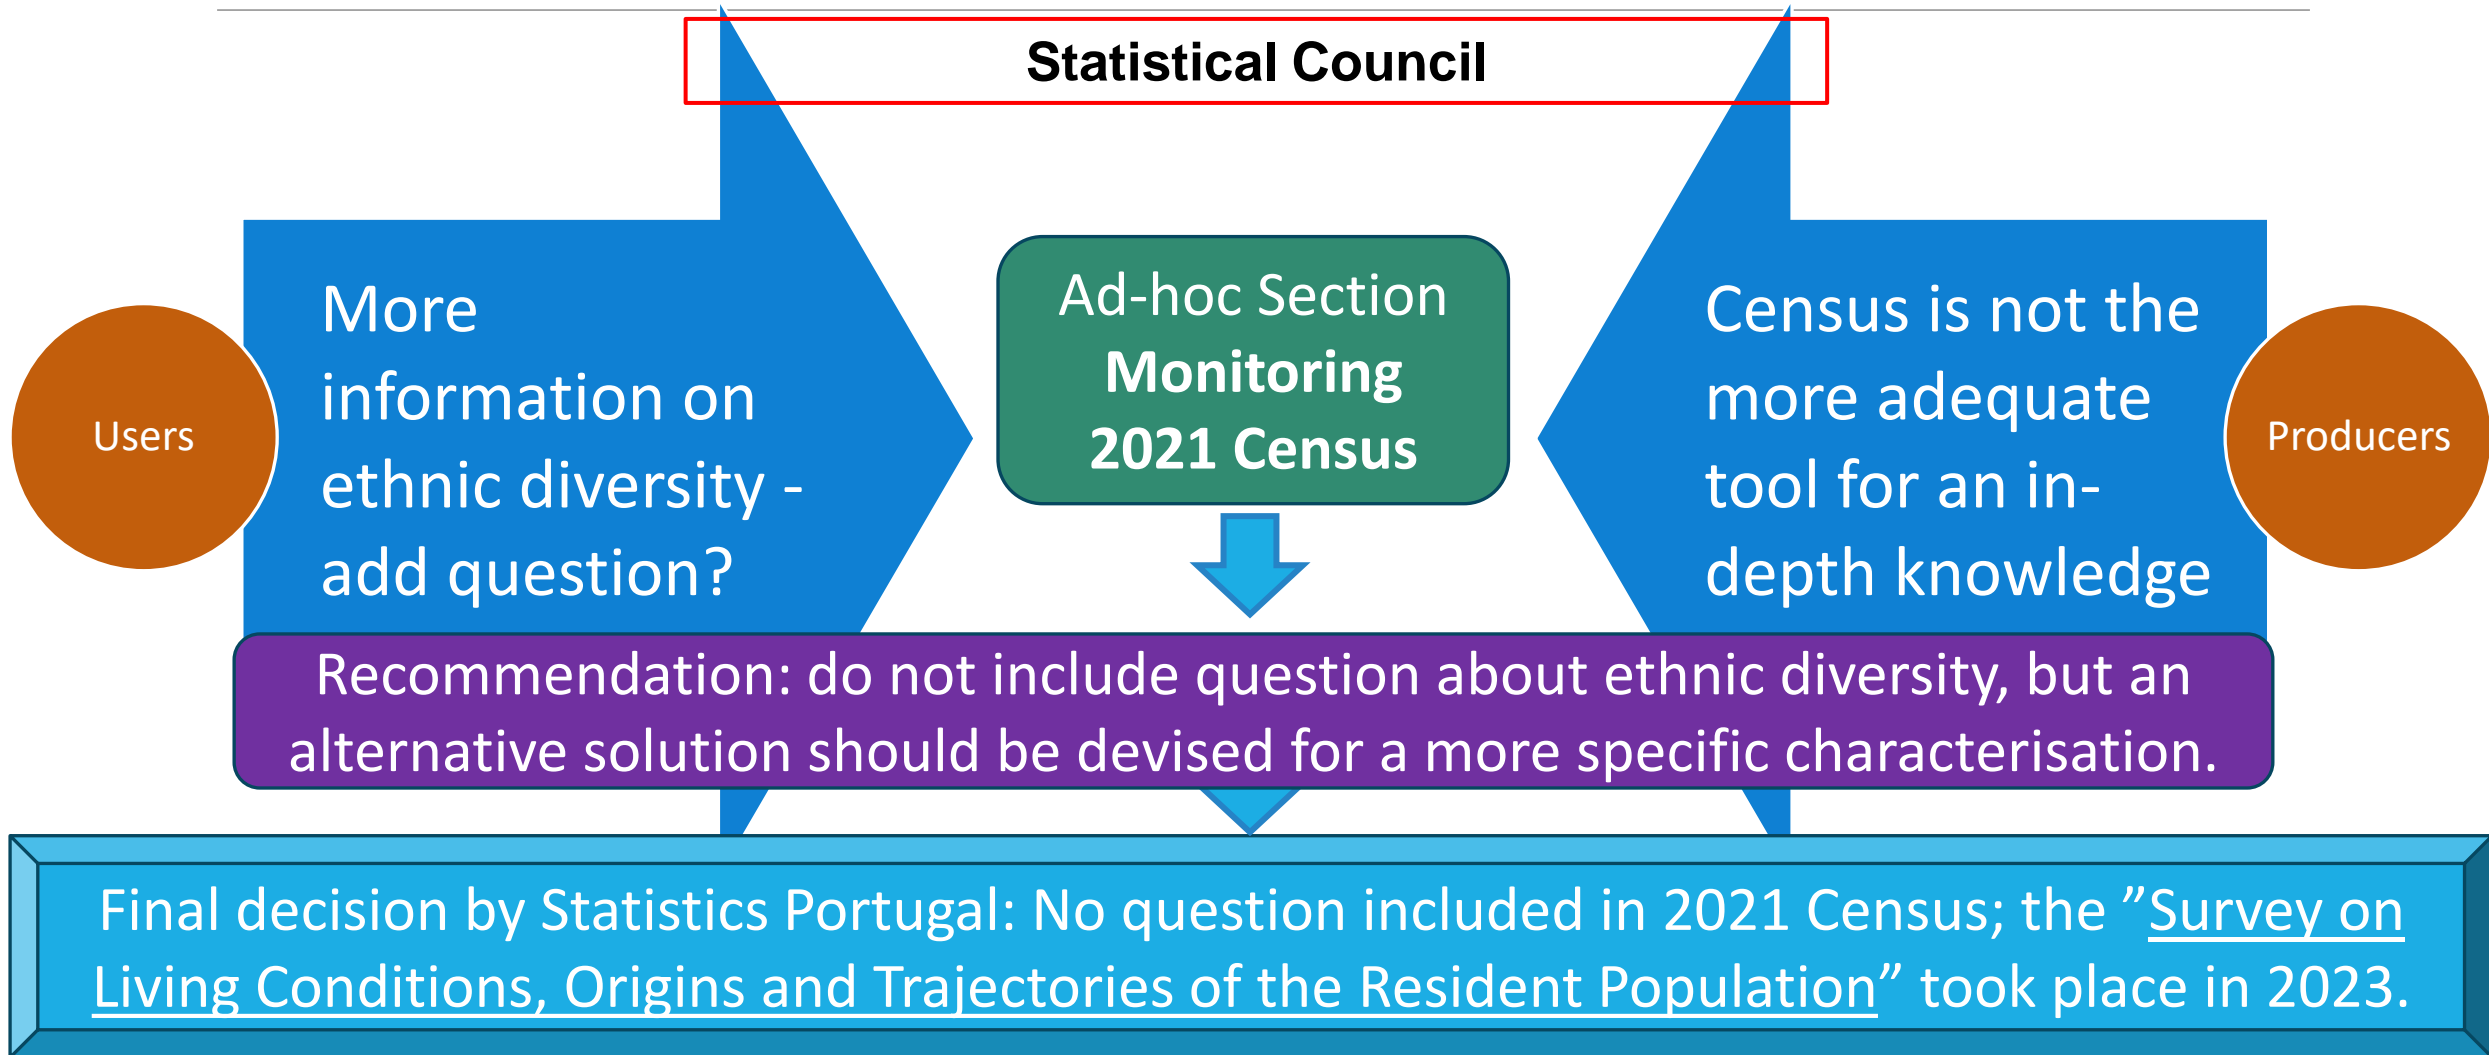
Statistical Council

Users

More information on ethnic diversity - add question?

Ad-hoc Section
Monitoring
2021 Census

Census is not the more adequate tool for an in-depth knowledge

Producers

Recommendation: do not include question about ethnic diversity, but an alternative solution should be devised for a more specific characterisation.

Final decision by Statistics Portugal: No question included in 2021 Census; the ”Survey on Living Conditions, Origins and Trajectories of the Resident Population” took place in 2023.